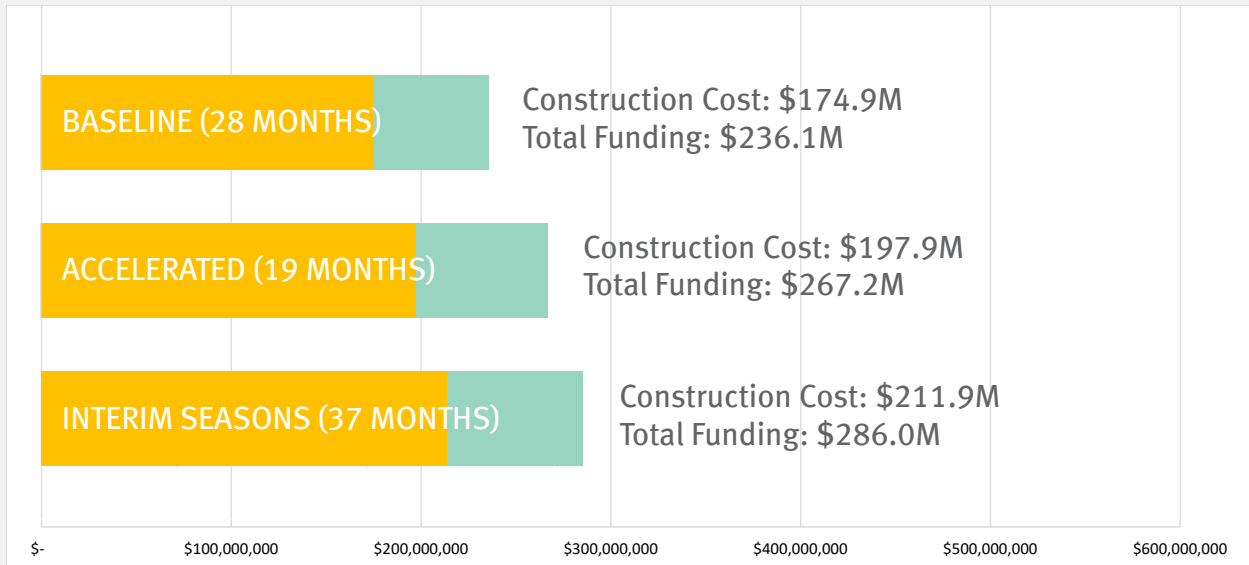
BASELINE (28 MONTHS)
Construction Cost: $174.9M
Total Funding: $236.1M

ACCELERATED (19 MONTHS)
Construction Cost: $197.9M
Total Funding: $267.2M

INTERIM SEASONS (37 MONTHS)
Construction Cost: $211.9M
Total Funding: $286.0M

$- $100,000,000 $200,000,000 $300,000,000 $400,000,000 $500,000,000 $600,000,000